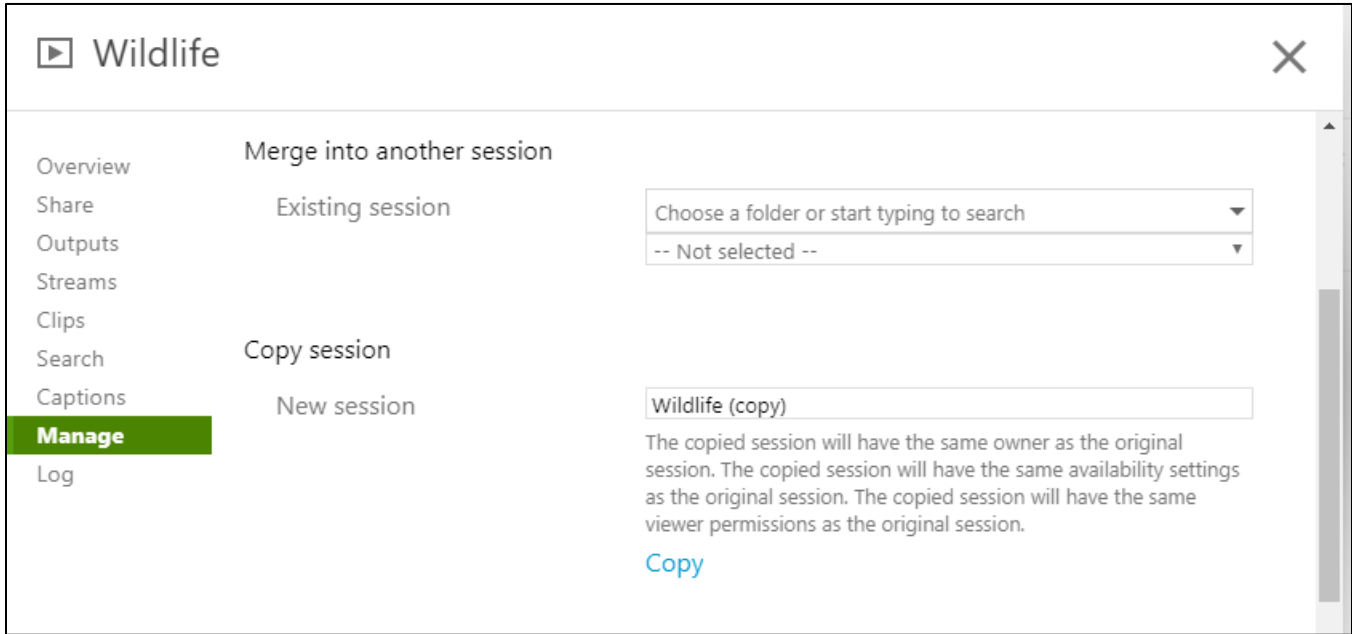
Wildlife

Overview
Share
Outputs
Streams
Clips
Search
Captions
Manage
Log

Merge into another session

Existing session

Choose a folder or start typing to search

-- Not selected --

Copy session

New session

Wildlife (copy)

The copied session will have the same owner as the original session. The copied session will have the same availability settings as the original session. The copied session will have the same viewer permissions as the original session.

Copy